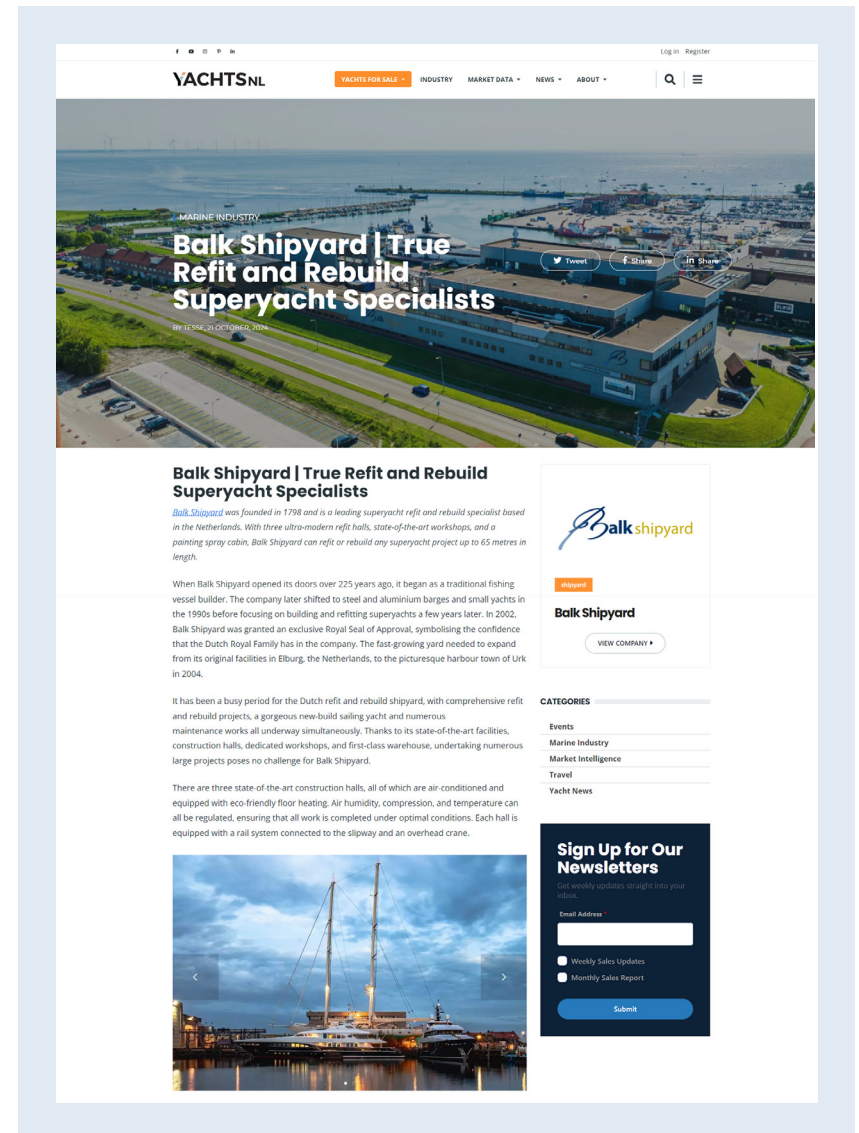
Log in Register

YACHTSNL

YACHTS FOR SALE ▾ INDUSTRY MARKET DATA ▾ NEWS ▾ ABOUT ▾

MARINE INDUSTRY

Balk Shipyard | True Refit and Rebuild Superyacht Specialists

BY TESSE, 21 OCTOBER, 2024

Tweet Share Share

Balk Shipyard | True Refit and Rebuild Superyacht Specialists

Balk Shipyard was founded in 1798 and is a leading superyacht refit and rebuild specialist based in the Netherlands. With three ultra-modern refit halls, state-of-the-art workshops, and a painting spray cabin, Balk Shipyard can refit or rebuild any superyacht project up to 65 metres in length.

When Balk Shipyard opened its doors over 225 years ago, it began as a traditional fishing vessel builder. The company later shifted to steel and aluminium barges and small yachts in the 1990s before focusing on building and refitting superyachts a few years later. In 2002, Balk Shipyard was granted an exclusive Royal Seal of Approval, symbolising the confidence that the Dutch Royal Family has in the company. The fast-growing yard needed to expand from its original facilities in Elburg, the Netherlands, to the picturesque harbour town of Urk in 2004.

It has been a busy period for the Dutch refit and rebuild shipyard, with comprehensive refit and rebuild projects, a gorgeous new-build sailing yacht and numerous maintenance works all underway simultaneously. Thanks to its state-of-the-art facilities, construction halls, dedicated workshops, and first-class warehouse, undertaking numerous large projects poses no challenge for Balk Shipyard.

There are three state-of-the-art construction halls, all of which are air-conditioned and equipped with eco-friendly floor heating. Air humidity, compression, and temperature can all be regulated, ensuring that all work is completed under optimal conditions. Each hall is equipped with a rail system connected to the slipway and an overhead crane.

Balk shipyard

shipyard

Balk Shipyard

VIEW COMPANY ▸

CATEGORIES

Events
Marine Industry
Market Intelligence
Travel
Yacht News

Sign Up for Our Newsletters

Get weekly updates straight into your inbox.

Email Address *

Weekly Sales Updates
Monthly Sales Report

Submit